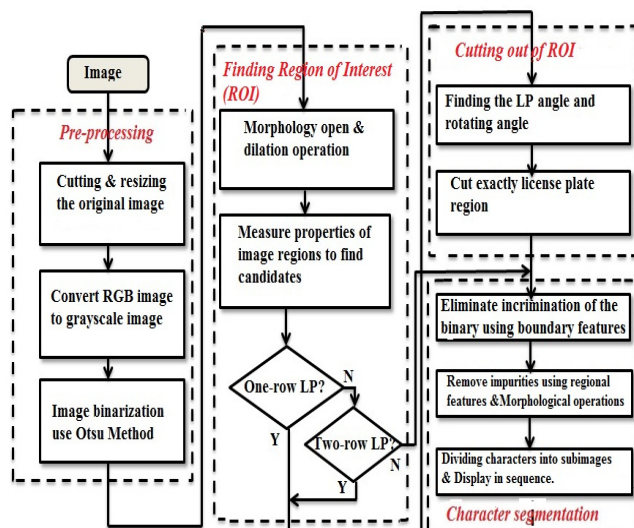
Image

Pre-processing

Cutting & resizing the original image

Convert RGB image to grayscale image

Image binarization use Otsu Method

Finding Region of Interest (ROI)

Morphology open & dilation operation

Measure properties of image regions to find candidates

One-row LP?

N

Y

Two-row LP?

N

Y

Cutting out of ROI

Finding the LP angle and rotating angle

Cut exactly license plate region

Eliminate incrimination of the binary using boundary features

Remove impurities using regional features &Morphological operations

Dividing characters into subimages & Display in sequence.

Character segmentation